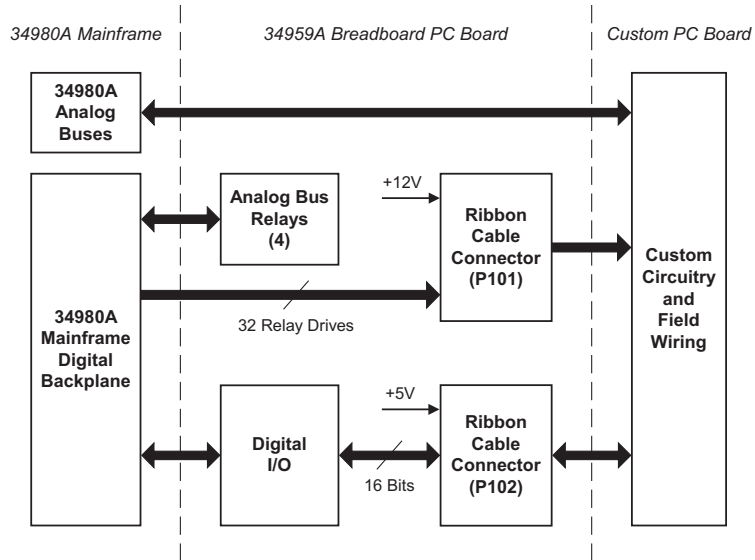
34980A Mainframe

34959A Breadboard PC Board

Custom PC Board

34980A Analog Buses

34980A Mainframe Digital Backplane

Analog Bus Relays (4)

+12V

Ribbon Cable Connector (P101)

32 Relay Drives

Custom Circuitry and Field Wiring

+5V

Digital I/O

Ribbon Cable Connector (P102)

16 Bits